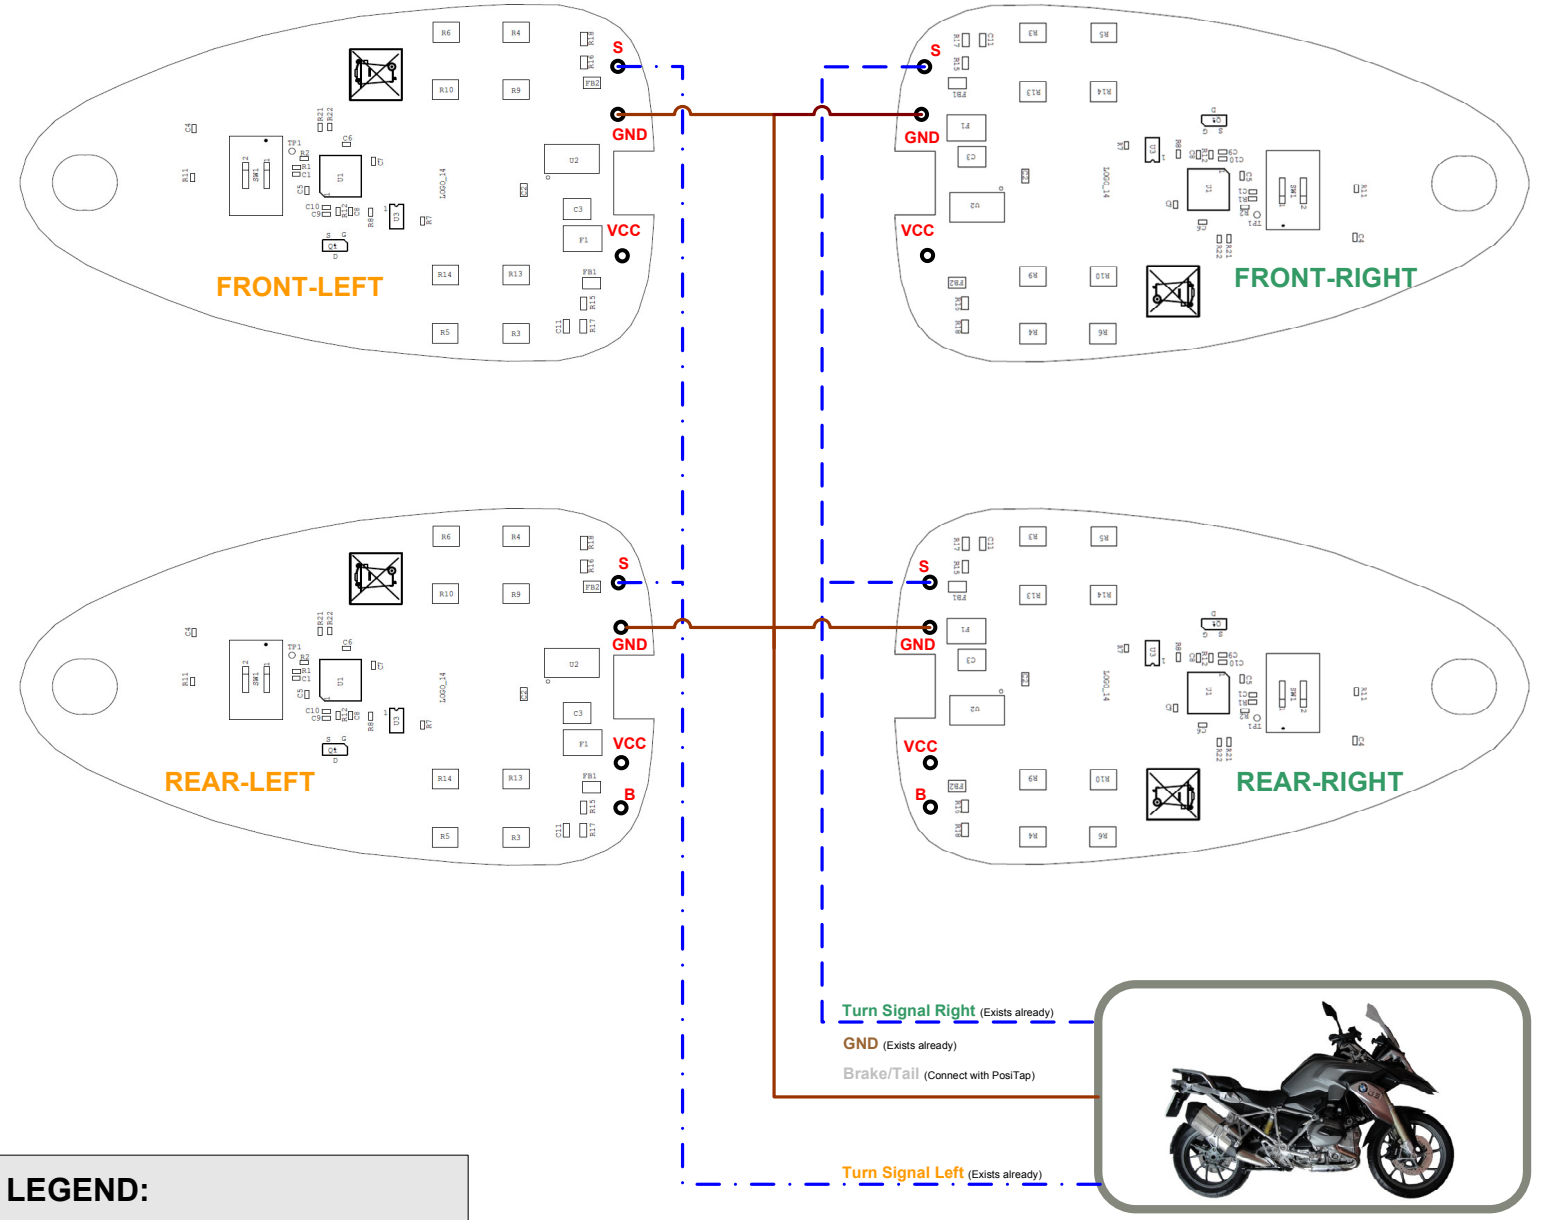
S
GND
VCC
FRONT-LEFT

S
GND
VCC
FRONT-RIGHT

S
GND
VCC
B
REAR-LEFT

S
GND
VCC
B
REAR-RIGHT

Turn Signal Right (Exists already)
GND (Exists already)
Brake/Tail (Connect with PosiTap)
Turn Signal Left (Exists already)

LEGEND: